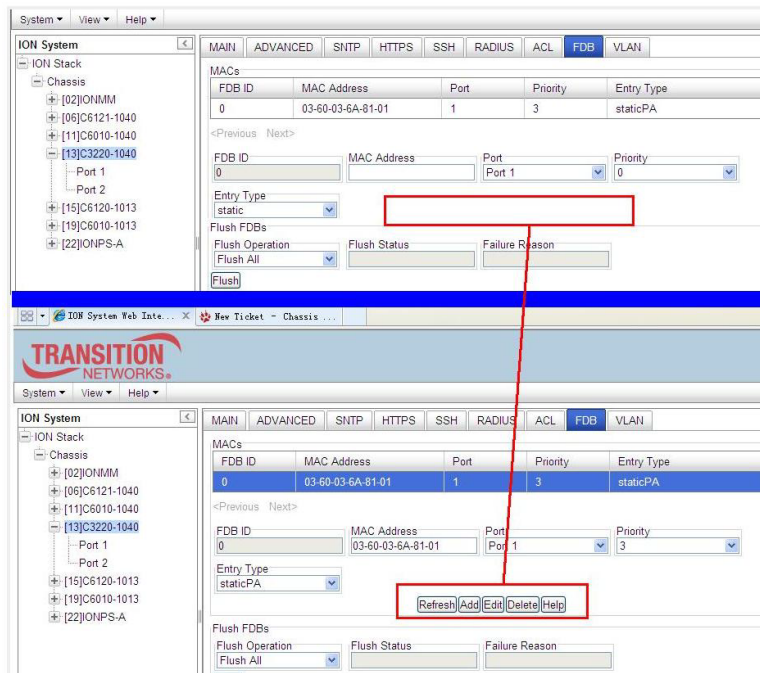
System ▾ View ▾ Help ▾

ION System
ION Stack
Chassis
[02]IONMM
[06]C6121-1040
[11]C6010-1040
[13]C3220-1040
Port 1
Port 2
[15]C6120-1013
[19]C6010-1013
[22]IONPS-A

MAIN ADVANCED SNTP HTTPS SSH RADIUS ACL FDB VLAN

MACs

| FDB ID | MAC Address | Port | Priority | Entry Type |
|---|---|---|---|---|
| 0 | 03-60-03-6A-81-01 | 1 | 3 | staticPA |

<Previous Next>

FDB ID
0
MAC Address
Port
Port 1
Priority
0
Entry Type
static

Flush FDBs
Flush Operation
Flush All
Flush Status
Failure Reason
Flush

ION System Web Inte... × New Ticket - Chassis ...

TRANSITION NETWORKS.

System ▾ View ▾ Help ▾

ION System
ION Stack
Chassis
[02]IONMM
[06]C6121-1040
[11]C6010-1040
[13]C3220-1040
Port 1
Port 2
[15]C6120-1013
[19]C6010-1013
[22]IONPS-A

MAIN ADVANCED SNTP HTTPS SSH RADIUS ACL FDB VLAN

MACs

| FDB ID | MAC Address | Port | Priority | Entry Type |
|---|---|---|---|---|
| 0 | 03-60-03-6A-81-01 | 1 | 3 | staticPA |

<Previous Next>

FDB ID
0
MAC Address
03-60-03-6A-81-01
Port
Port 1
Priority
3
Entry Type
staticPA

Refresh Add Edit Delete Help

Flush FDBs
Flush Operation
Flush All
Flush Status
Failure Reason